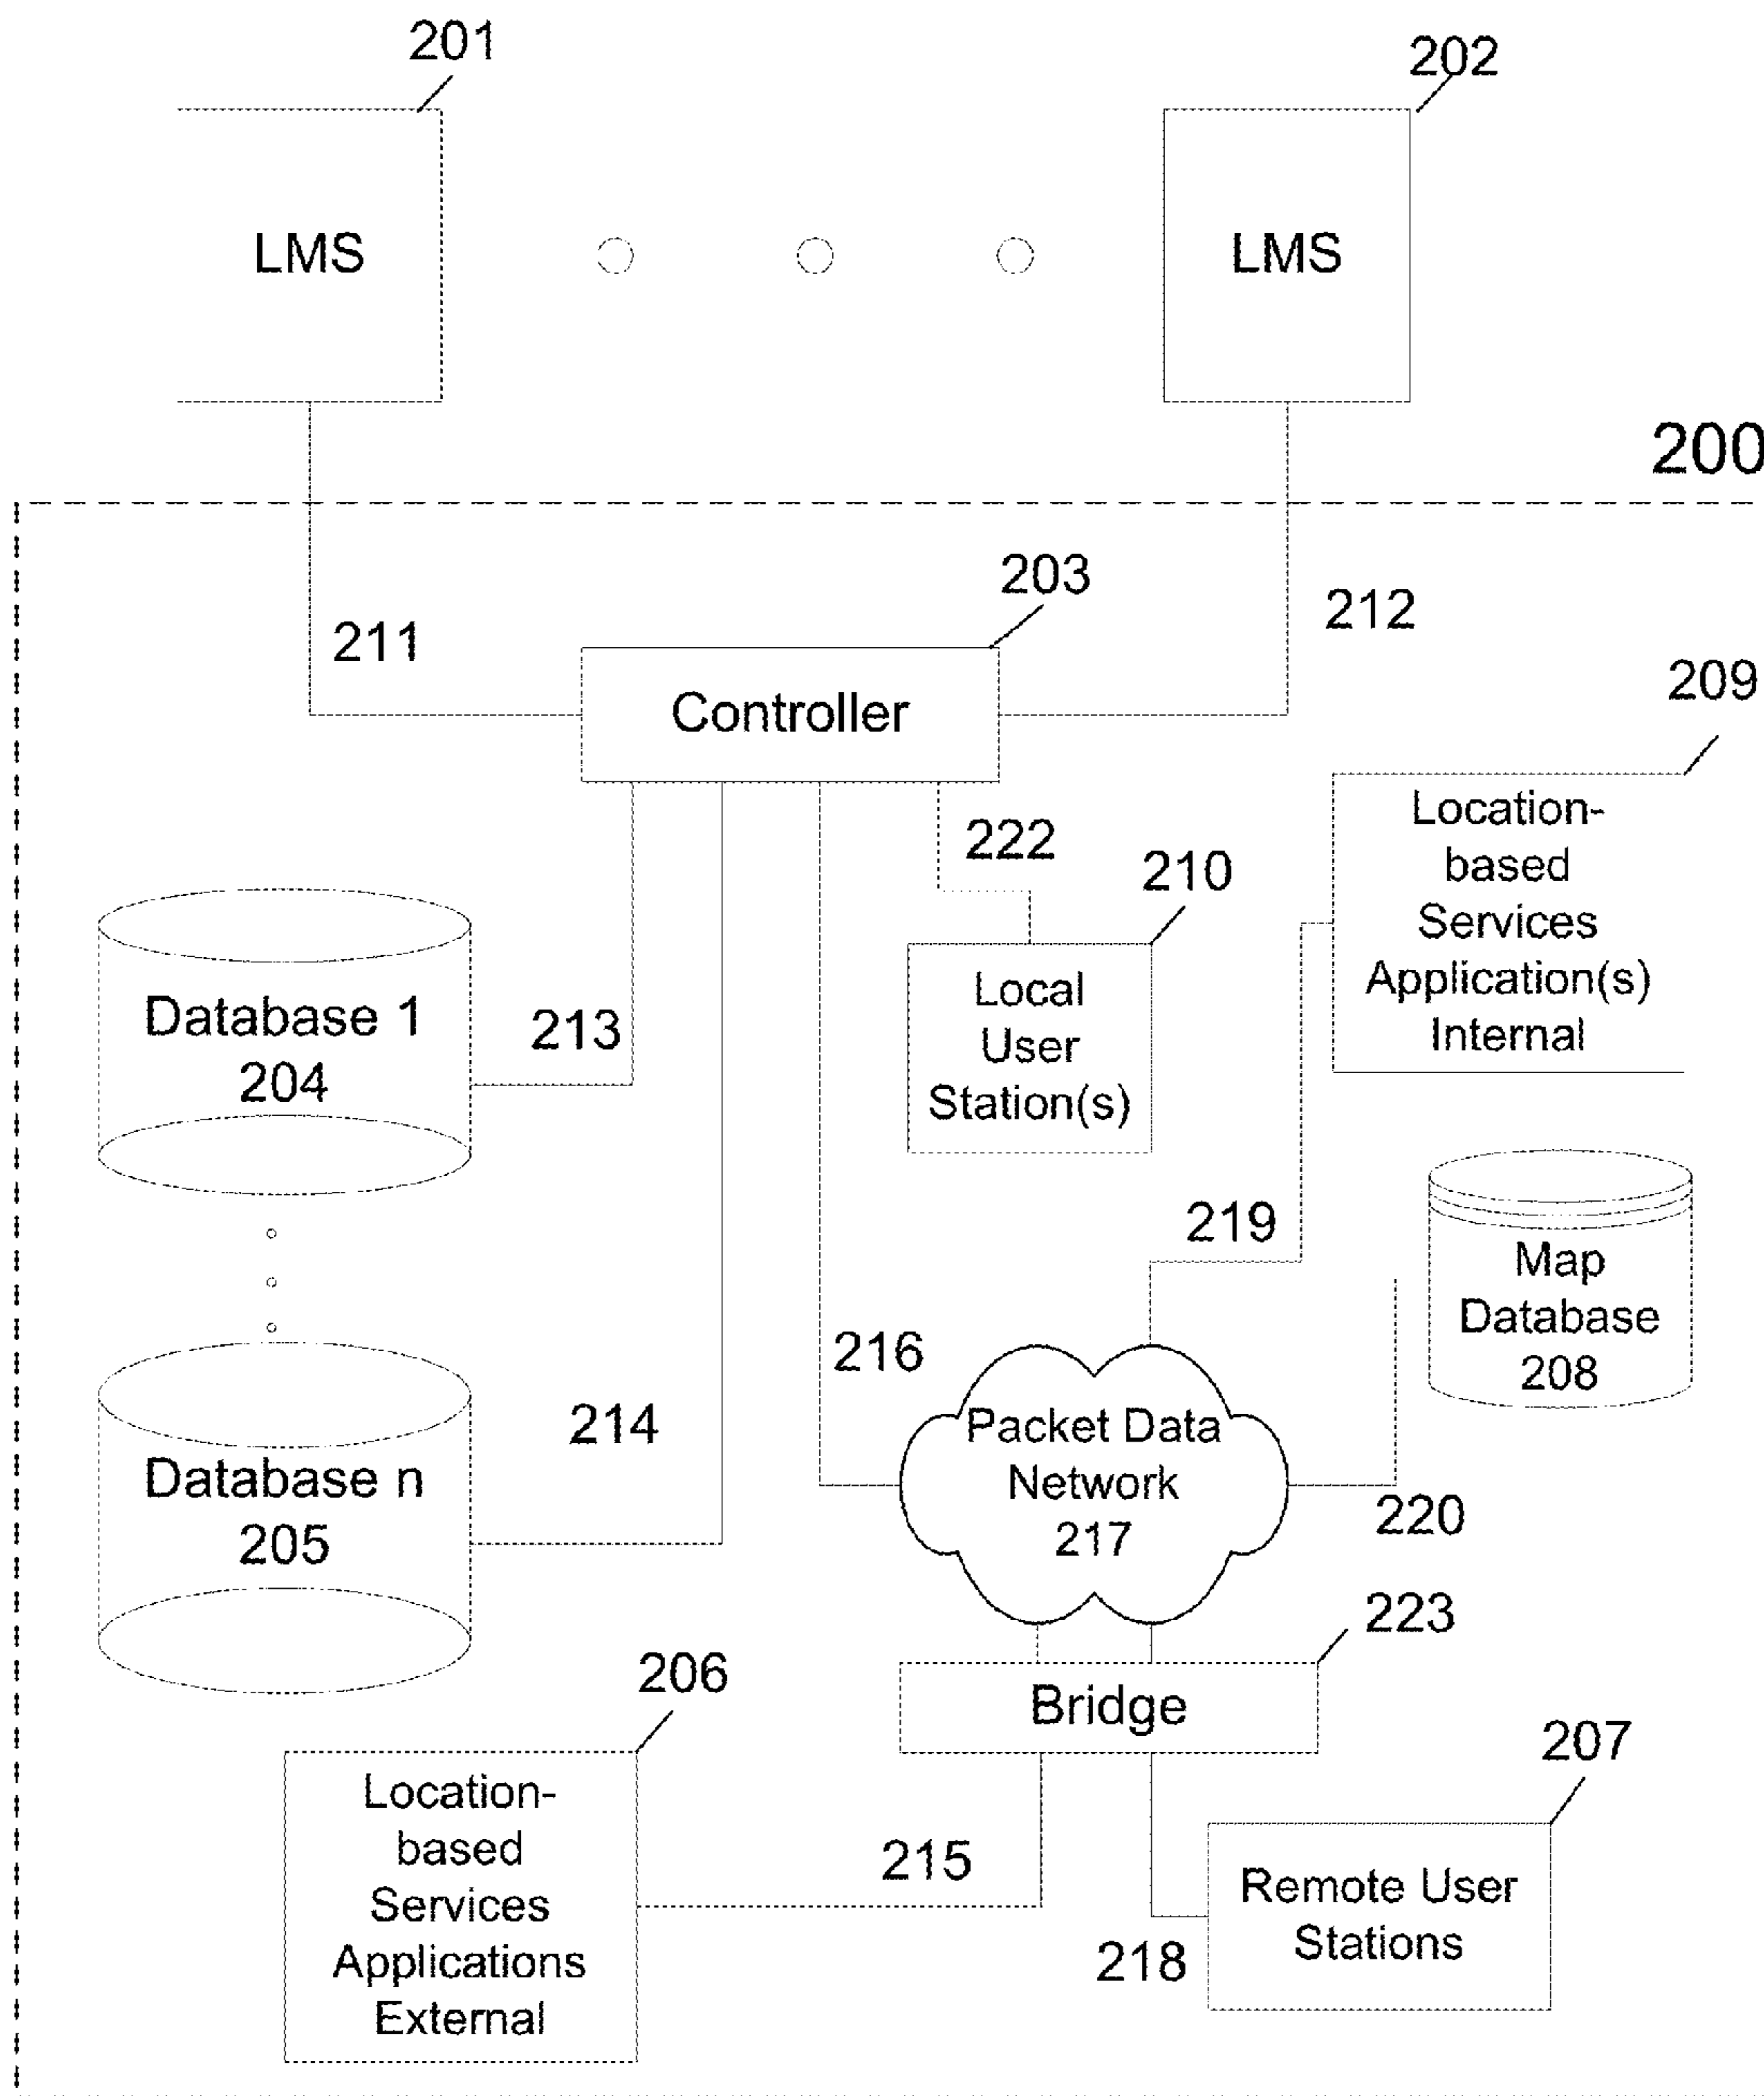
201

202

LMS

LMS

200

203

211

212

Controller

209

222

Location-based Services Application(s) Internal

210

Database 1
204

213

Local User Station(s)

219

Map Database 208

216

214

Packet Data Network 217

Database n
205

220

223

206

Bridge

207

Location-based Services Applications External

215

Remote User Stations

218